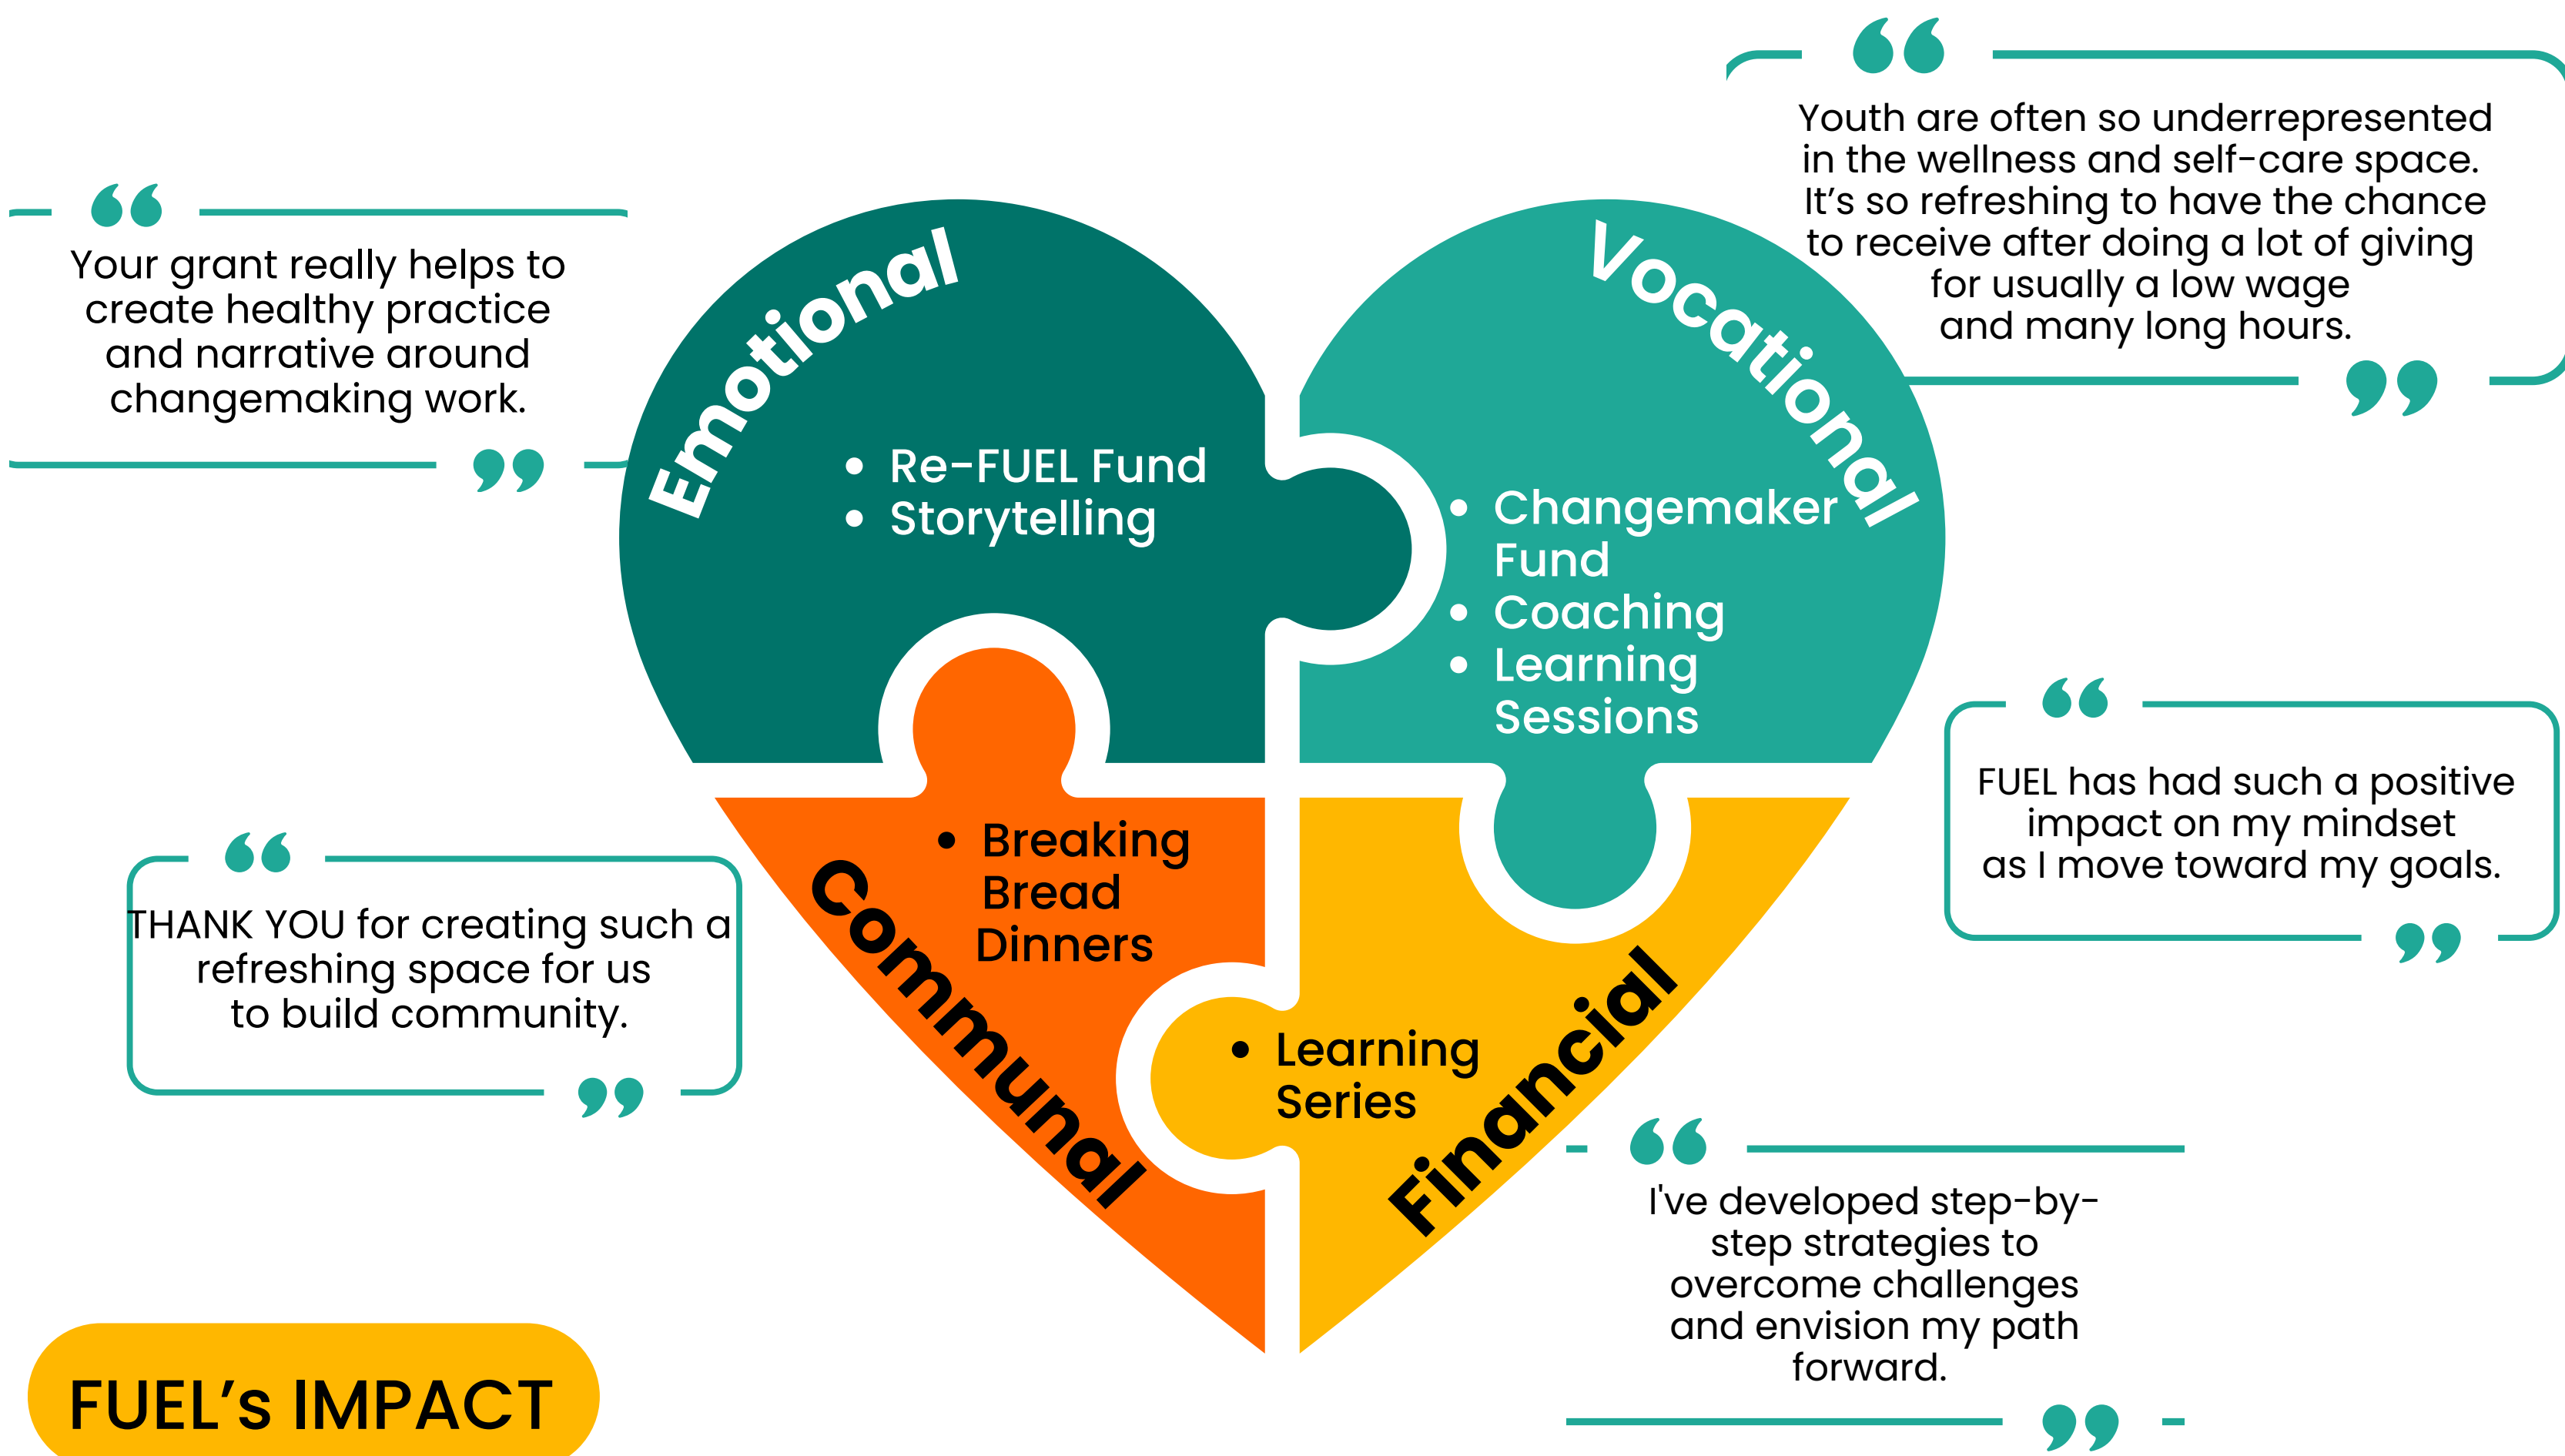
Youth are often so underrepresented in the wellness and self-care space. It’s so refreshing to have the chance to receive after doing a lot of giving for usually a low wage and many long hours.

Your grant really helps to create healthy practice and narrative around changemaking work.

Emotional

• Re-FUEL Fund
• Storytelling

Vocational

• Changemaker Fund
• Coaching
• Learning Sessions

FUEL has had such a positive impact on my mindset as I move toward my goals.

THANK YOU for creating such a refreshing space for us to build community.

Communal

• Breaking Bread Dinners

Financial

• Learning Series

I've developed step-by-step strategies to overcome challenges and envision my path forward.

FUEL’s IMPACT